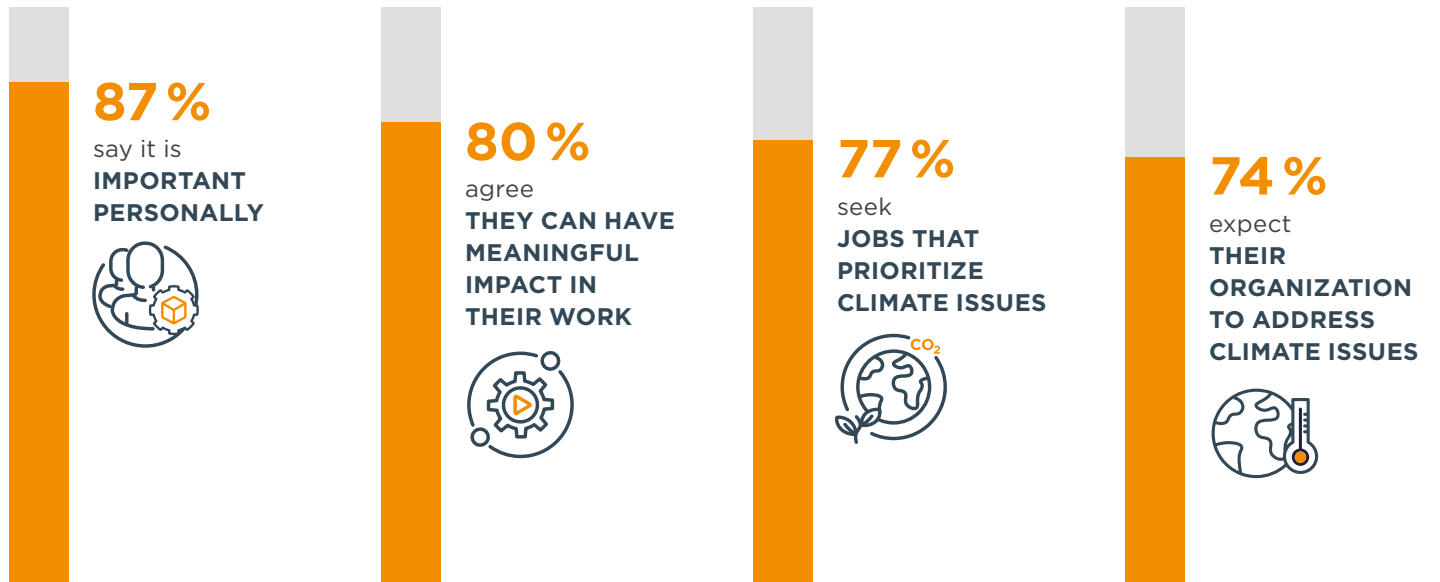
87 %
say it is
IMPORTANT PERSONALLY

80 %
agree
THEY CAN HAVE MEANINGFUL IMPACT IN THEIR WORK

77 %
seek
JOBS THAT PRIORITIZE CLIMATE ISSUES

$CO_2$

74 %
expect
THEIR ORGANIZATION TO ADDRESS CLIMATE ISSUES